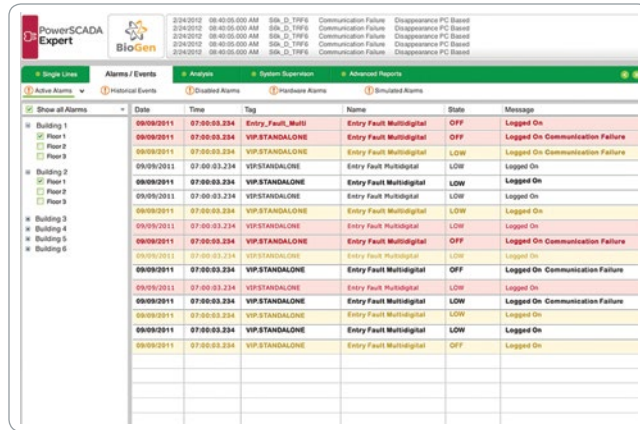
PowerSCADA Expert

BioGen

2/24/2012 08:40:05:000 AM S6k_D_TRF6 Communication Failure Disappearance PC Based
2/24/2012 08:40:05:000 AM S6k_D_TRF6 Communication Failure Disappearance PC Based
2/24/2012 08:40:05:000 AM S6k_D_TRF6 Communication Failure Disappearance PC Based
2/24/2012 08:40:05:000 AM S6k_D_TRF6 Communication Failure Disappearance PC Based
2/24/2012 08:40:05:000 AM S6k_D_TRF6 Communication Failure Disappearance PC Based
2/24/2012 08:40:05:000 AM S6k_D_TRF6 Communication Failure Disappearance PC Based

Single Lines | Alarms / Events | Analysis | System Supervision | Advanced Reports

Active Alarms | Historical Events | Disabled Alarms | Hardware Alarms | Simulated Alarms

Show all Alarms

Building 1
Floor 1
Floor 2
Floor 3
Building 2
Floor 1
Floor 2
Floor 3
Building 3
Building 4
Building 5
Building 6

| Date | Time | Tag | Name | State | Message |
|---|---|---|---|---|---|
| 09/09/2011 | 07:00:03.234 | Entry_Fault_Multi | Entry Fault Multidigital | OFF | Logged On |
| 09/09/2011 | 07:00:03.234 | VIP.STANDALONE | Entry Fault Multidigital | OFF | Logged On Communication Failure |
| 09/09/2011 | 07:00:03.234 | VIP.STANDALONE | Entry Fault Multidigital | LOW | Logged On Communication Failure |
| 09/09/2011 | 07:00:03.234 | VIP.STANDALONE | Entry Fault Multidigital | LOW | Logged On |
| 09/09/2011 | 07:00:03.234 | VIP.STANDALONE | Entry Fault Multidigital | LOW | Logged On |
| 09/09/2011 | 07:00:03.234 | VIP.STANDALONE | Entry Fault Multidigital | LOW | Logged On |
| 09/09/2011 | 07:00:03.234 | VIP.STANDALONE | Entry Fault Multidigital | LOW | Logged On |
| 09/09/2011 | 07:00:03.234 | VIP.STANDALONE | Entry Fault Multidigital | OFF | Logged On Communication Failure |
| 09/09/2011 | 07:00:03.234 | VIP.STANDALONE | Entry Fault Multidigital | LOW | Logged On |
| 09/09/2011 | 07:00:03.234 | VIP.STANDALONE | Entry Fault Multidigital | OFF | Logged On Communication Failure |
| 09/09/2011 | 07:00:03.234 | VIP.STANDALONE | Entry Fault Multidigital | LOW | Logged On |
| 09/09/2011 | 07:00:03.234 | VIP.STANDALONE | Entry Fault Multidigital | LOW | Logged On |
| 09/09/2011 | 07:00:03.234 | VIP.STANDALONE | Entry Fault Multidigital | LOW | Logged On Communication Failure |
| 09/09/2011 | 07:00:03.234 | VIP.STANDALONE | Entry Fault Multidigital | LOW | Logged On |
| 09/09/2011 | 07:00:03.234 | VIP.STANDALONE | Entry Fault Multidigital | LOW | Logged On |
| 09/09/2011 | 07:00:03.234 | VIP.STANDALONE | Entry Fault Multidigital | OFF | Logged On |